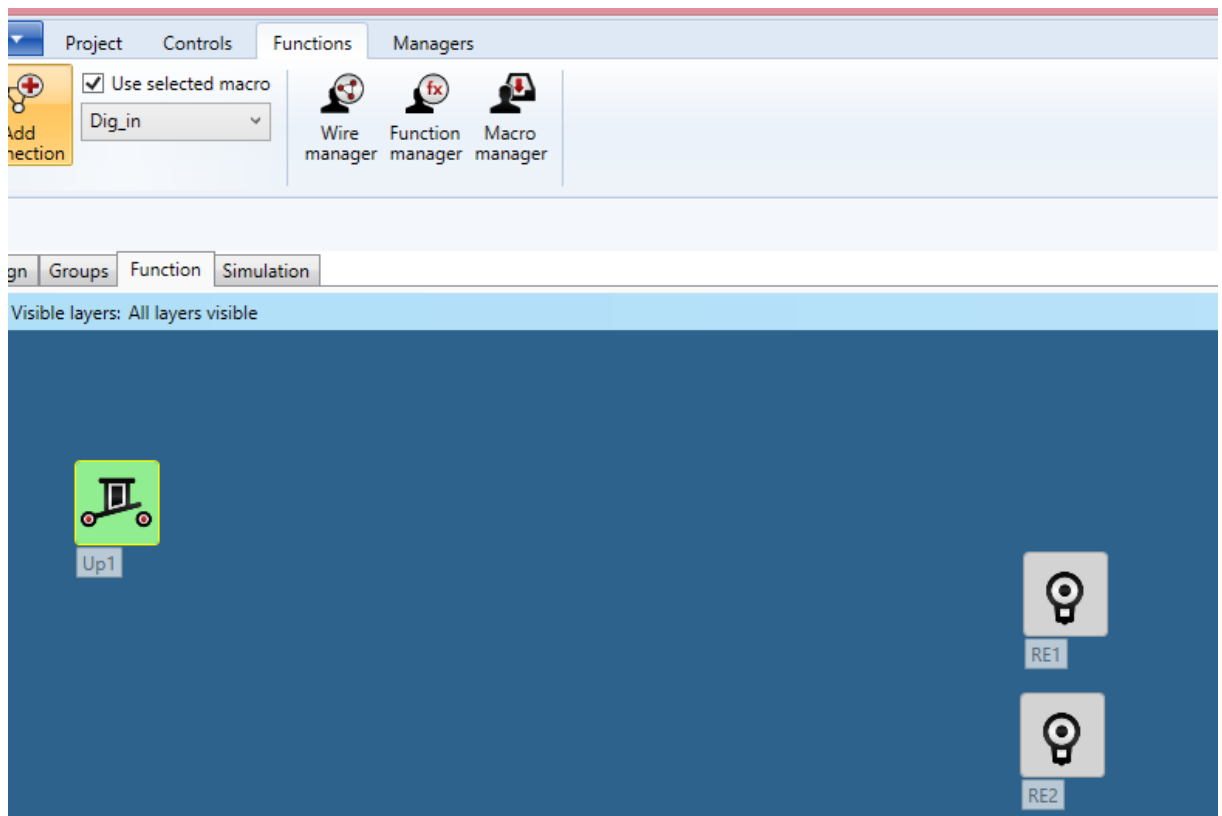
Project Controls Functions Managers

Add nection

Use selected macro

Dig_in

Wire manager

Function manager

Macro manager

gn Groups Function Simulation

Visible layers: All layers visible

Up1

RE1

RE2